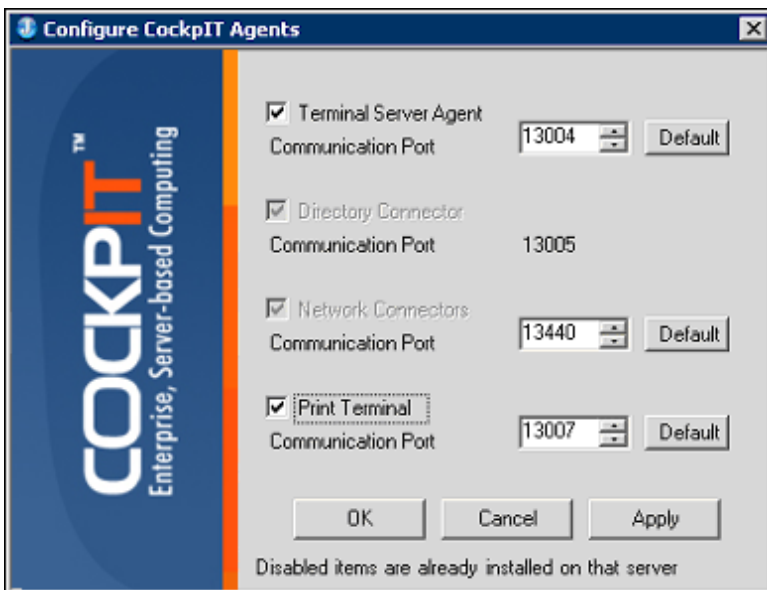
Configure CockpIT Agents

COCKPIT™
Enterprise, Server-based Computing

Terminal Server Agent
Communication Port 13004 Default

Directory Connector
Communication Port 13005

Network Connectors
Communication Port 13440 Default

Print Terminal
Communication Port 13007 Default

OK Cancel Apply

Disabled items are already installed on that server